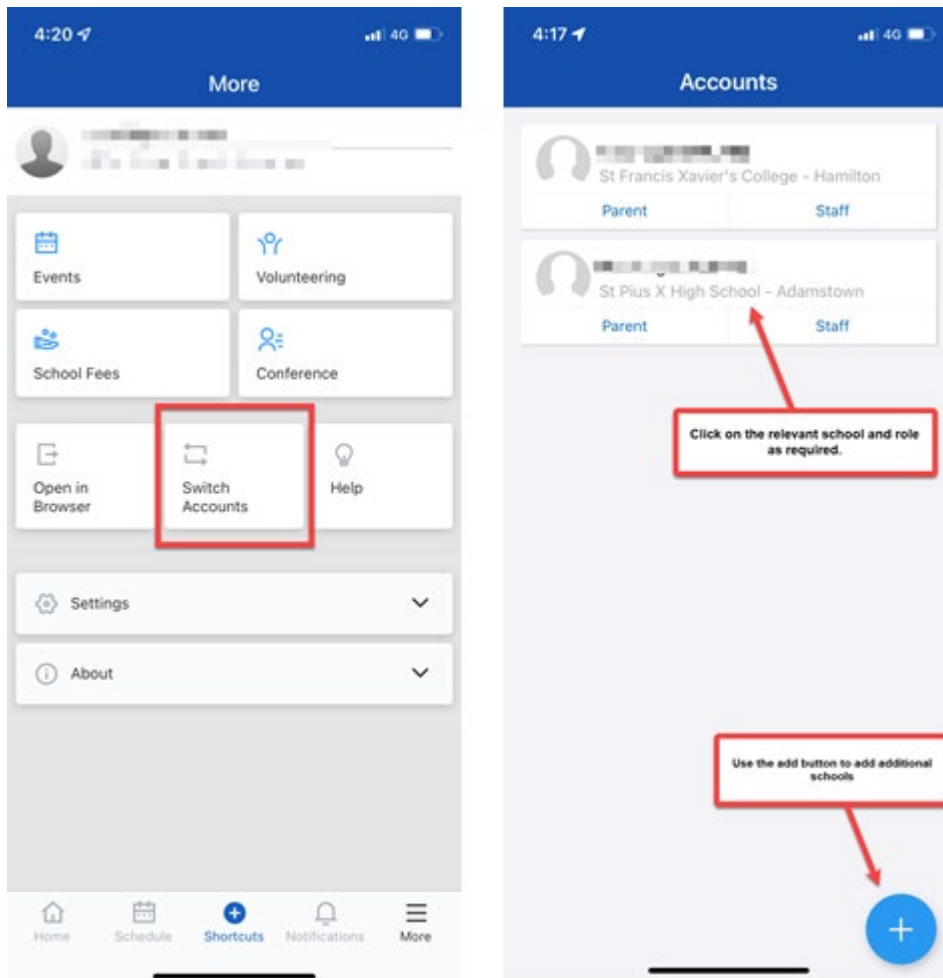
4:20 4G

More

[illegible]
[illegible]

Events

Volunteering

School Fees

Conference

Open in Browser

Switch Accounts

Help

Settings

About

Home Schedule Shortcuts Notifications More

4:17 4G

Accounts

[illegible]
St Francis Xavier's College - Hamilton
Parent Staff

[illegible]
St Pius X High School - Adamstown
Parent Staff

Click on the relevant school and role as required.

Use the add button to add additional schools

+